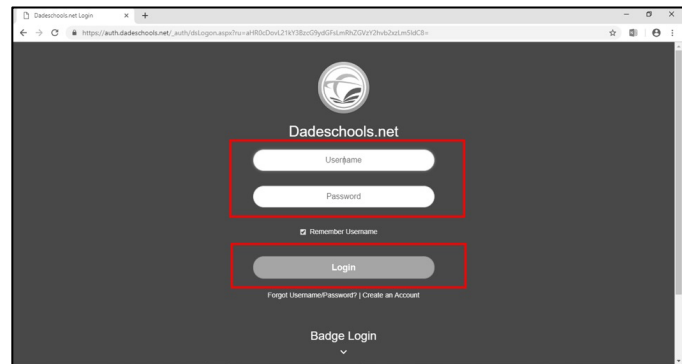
Dadeschools.net Login ×

https://auth.dadeschools.net/_auth/dxLogon.aspx?ru=aHR0cDovL21kY3Bzc29ydGFsLmRhZGVzY2hvb2xzLmSldC8=

Dadeschools.net

Username

Password

Remember Username

Login

Forgot Username/Password? | Create an Account

Badge Login